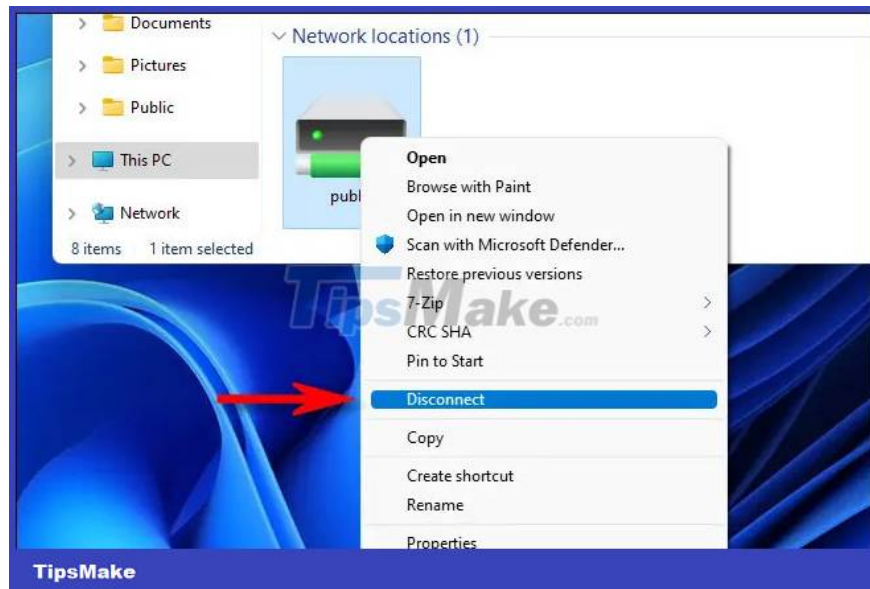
Documents
Pictures
Public
This PC
Network
8 items 1 item selected

Network locations (1)

publ

Open
Browse with Paint
Open in new window
Scan with Microsoft Defender...
Restore previous versions
7-Zip
CRC SHA
Pin to Start
Disconnect
Copy
Create shortcut
Rename
Properties

TipsMake.com

TipsMake